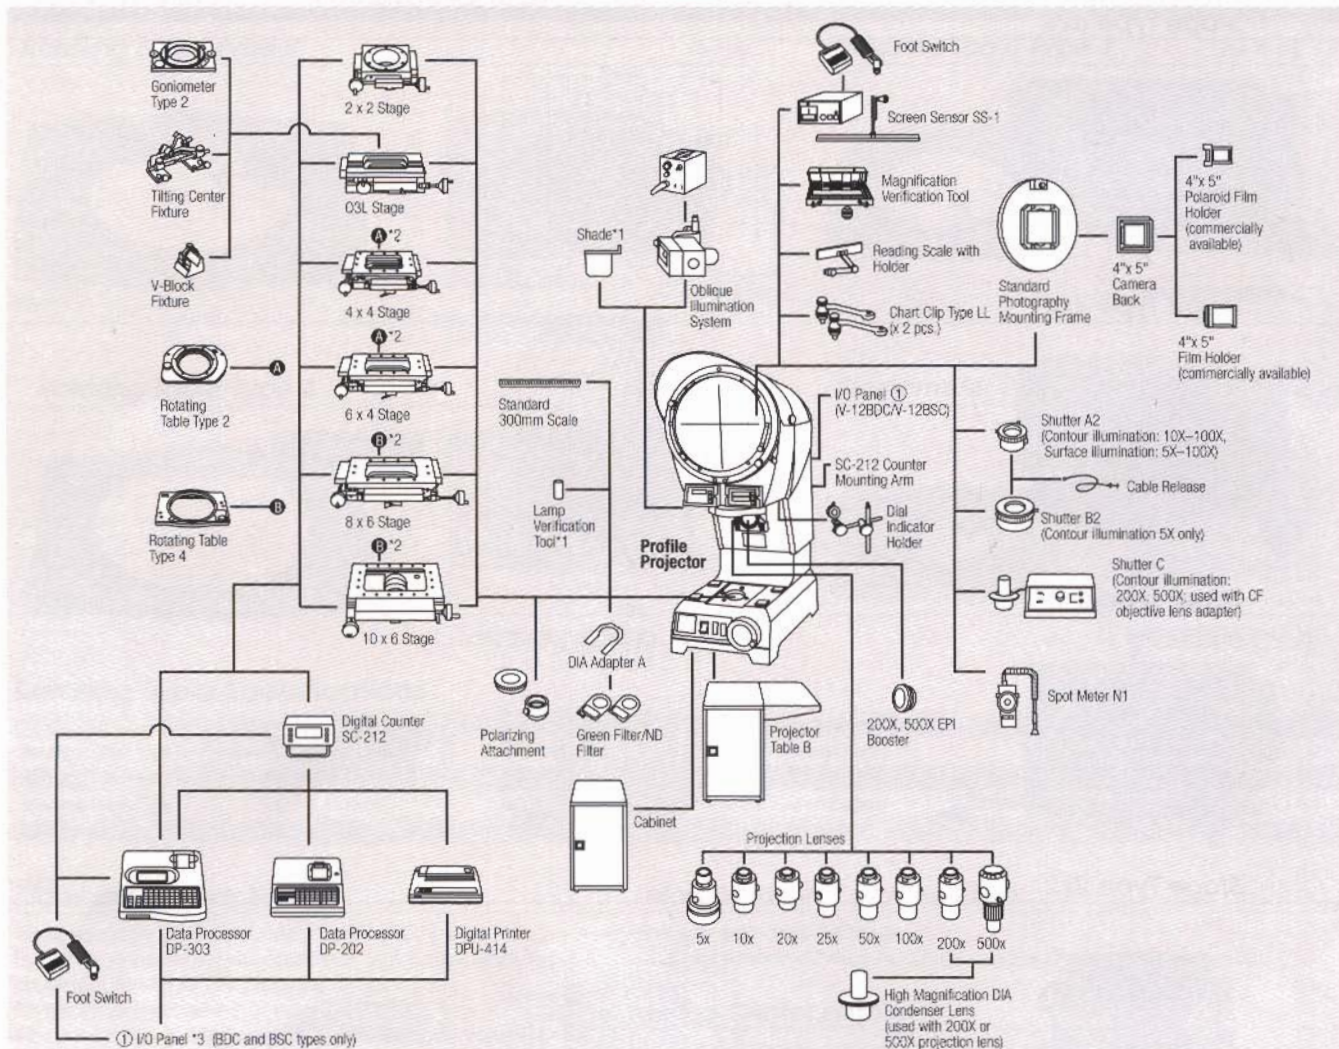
Goniometer Type 2

Tilting Center Fixture

V-Block Fixture

Rotating Table Type 2

A

Rotating Table Type 4

B

2 x 2 Stage

O3L Stage

A *2

4 x 4 Stage

A *2

6 x 4 Stage

B *2

8 x 6 Stage

B *2

10 x 6 Stage

Shade*1

Oblique Illumination System

Standard 300mm Scale

Lamp Verification Tool*1

Profile Projector

DIA Adapter A

Polarizing Attachment

Green Filter/ND Filter

Foot Switch

Screen Sensor SS-1

Magnification Verification Tool

Reading Scale with Holder

Chart Clip Type LL (x 2 pcs.)

Standard Photography Mounting Frame

4"x 5" Camera Back

4"x 5" Polaroid Film Holder (commercially available)

4"x 5" Film Holder (commercially available)

I/O Panel ① (V-12BDC/V-12BSC)

SC-212 Counter Mounting Arm

Dial Indicator Holder

Shutter A2 (Contour illumination: 10X–100X, Surface illumination: 5X–100X)

Cable Release

Shutter B2 (Contour illumination 5X only)

Shutter C (Contour illumination: 200X, 500X; used with CF objective lens adapter)

Spot Meter N1

200X, 500X EPI Booster

Projector Table B

Cabinet

Digital Counter SC-212

Data Processor DP-303

Data Processor DP-202

Digital Printer DPU-414

Foot Switch

① I/O Panel *3 (BDC and BSC types only)

Projection Lenses

5x 10x 20x 25x 50x 100x 200x 500x

High Magnification DIA Condenser Lens (used with 200X or 500X projection lens)